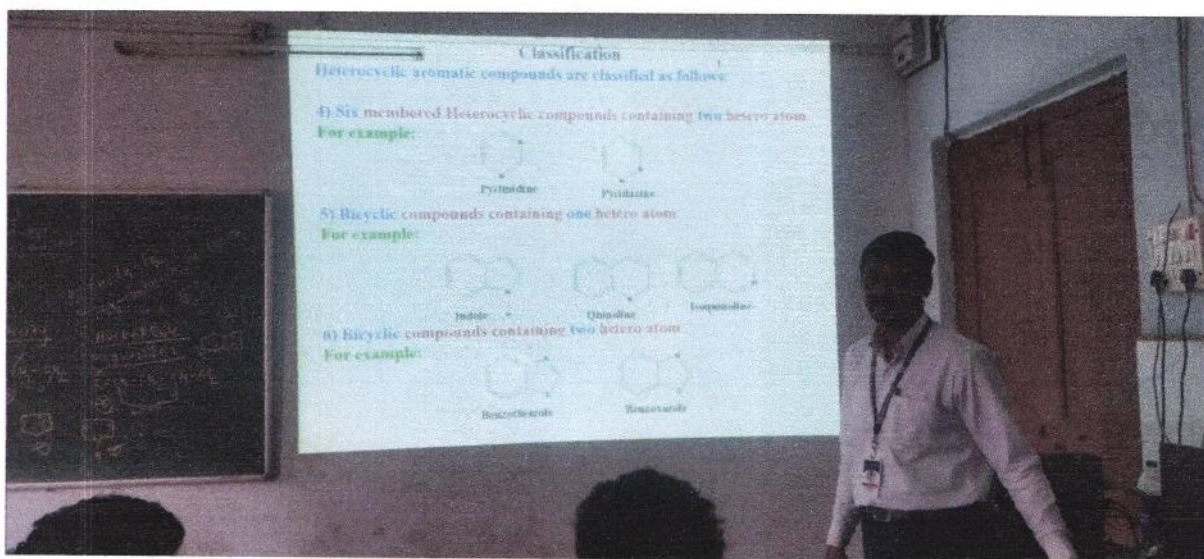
Classification

Heterocyclic aromatic compounds are classified as follows:

4) Six membered Heterocyclic compounds containing two hetero atom

For example:

Pyrimidine Pyridazine

5) Bicyclic compounds containing one hetero atom

For example:

Indole Quinoline Isoquinoline

6) Bicyclic compounds containing two hetero atom

For example:

Benzothiazole Benzoxazole